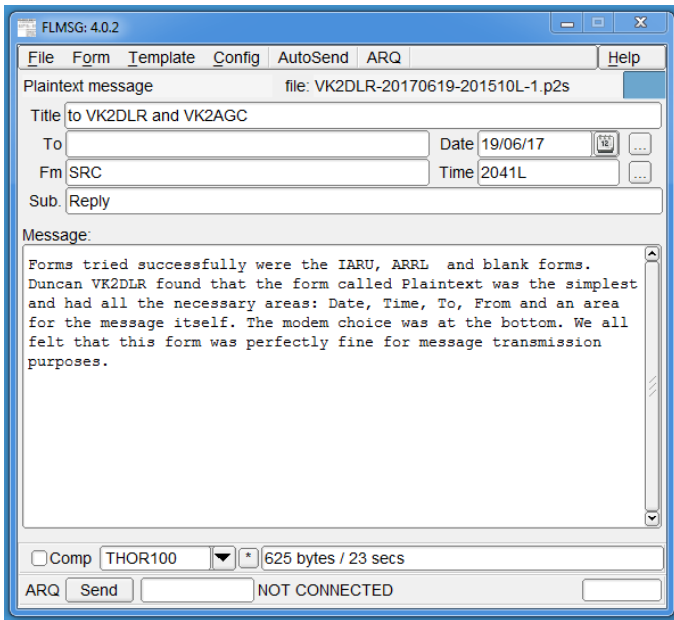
FLMSG: 4.0.2

File Form Template Config AutoSend ARQ Help

Plaintext message file: VK2DLR-20170619-201510L-1.p2s

Title to VK2DLR and VK2AGC

To

Date 19/06/17

Fm SRC

Time 2041L

Sub. Reply

Message:

Forms tried successfully were the IARU, ARRL and blank forms. Duncan VK2DLR found that the form called Plaintext was the simplest and had all the necessary areas: Date, Time, To, From and an area for the message itself. The modem choice was at the bottom. We all felt that this form was perfectly fine for message transmission purposes.

Comp THOR100 * 625 bytes / 23 secs

ARQ Send NOT CONNECTED